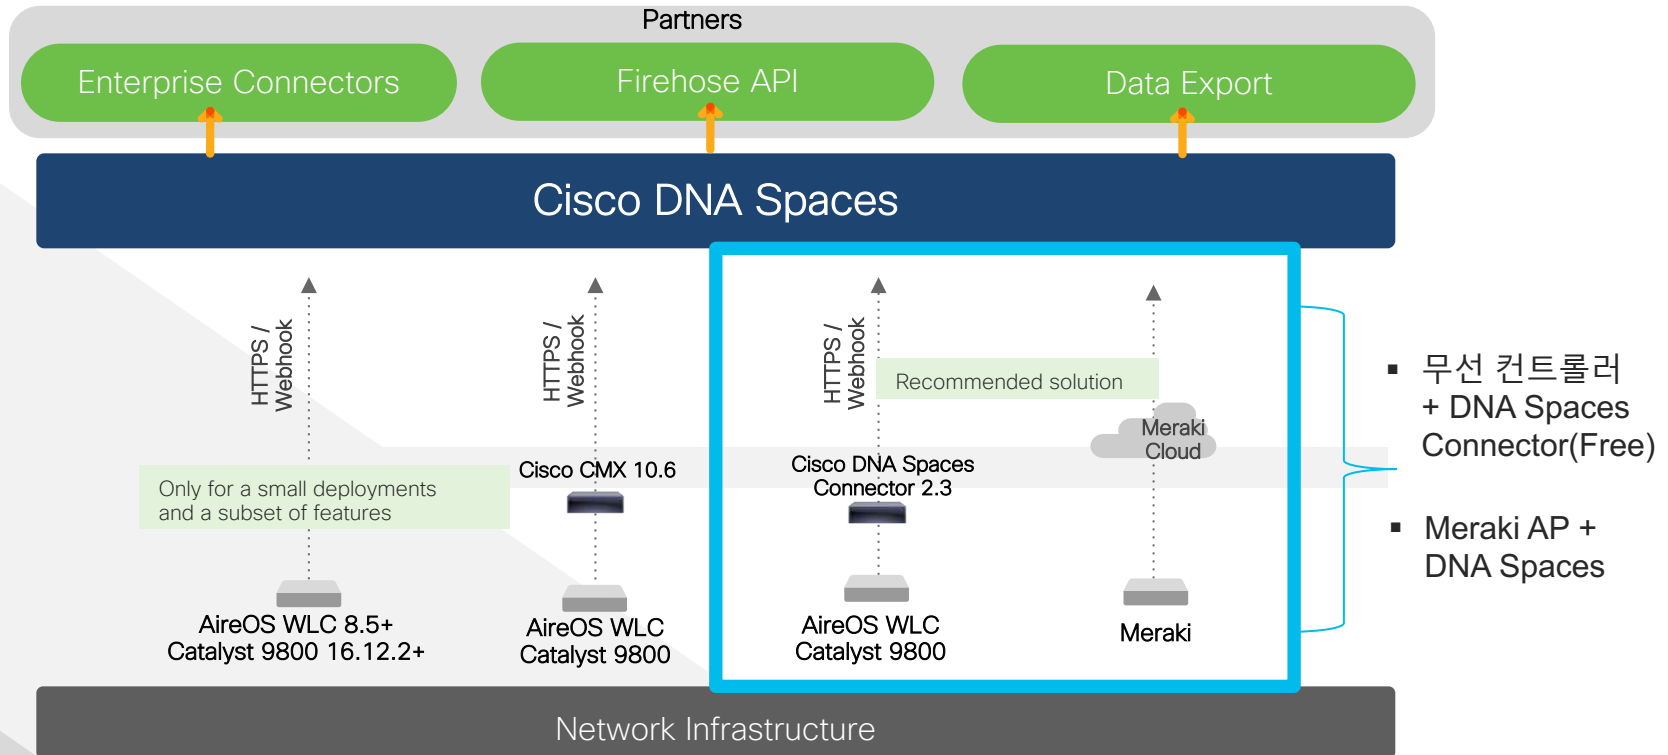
Partners

Enterprise Connectors

Firehose API

Data Export

Cisco DNA Spaces

HTTPS / Webhook

HTTPS / Webhook

HTTPS / Webhook

Recommended solution

Meraki Cloud

Only for a small deployments and a subset of features

Cisco CMX 10.6

Cisco DNA Spaces Connector 2.3

AireOS WLC 8.5+
Catalyst 9800 16.12.2+

AireOS WLC
Catalyst 9800

AireOS WLC
Catalyst 9800

Meraki

▪ 무선 컨트롤러 + DNA Spaces Connector(Free)

▪ Meraki AP + DNA Spaces

Network Infrastructure